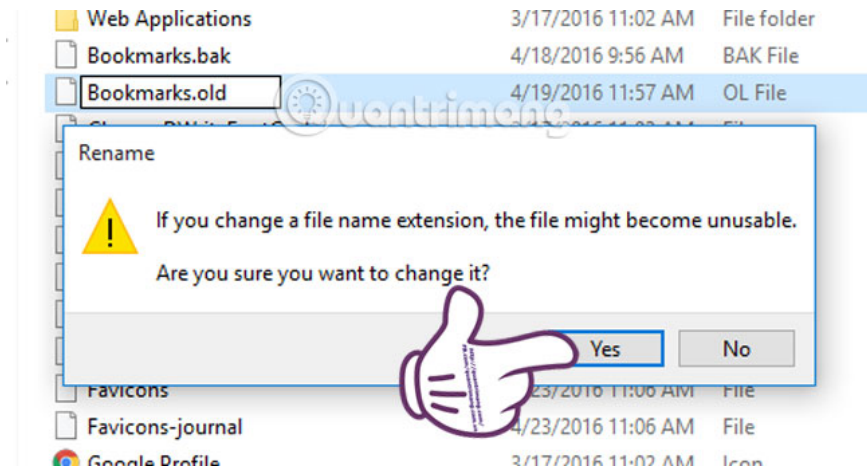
Web Applications 3/17/2016 11:02 AM File folder
Bookmarks.bak 4/18/2016 9:56 AM BAK File
Bookmarks.old 4/19/2016 11:57 AM OL File

Quantrimang

Rename

If you change a file name extension, the file might become unusable.

Are you sure you want to change it?

Yes No

Favicons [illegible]/23/2016 11:06 AM File
Favicons-journal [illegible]/23/2016 11:06 AM File
Google Profile 3/17/2016 11:02 AM Icon